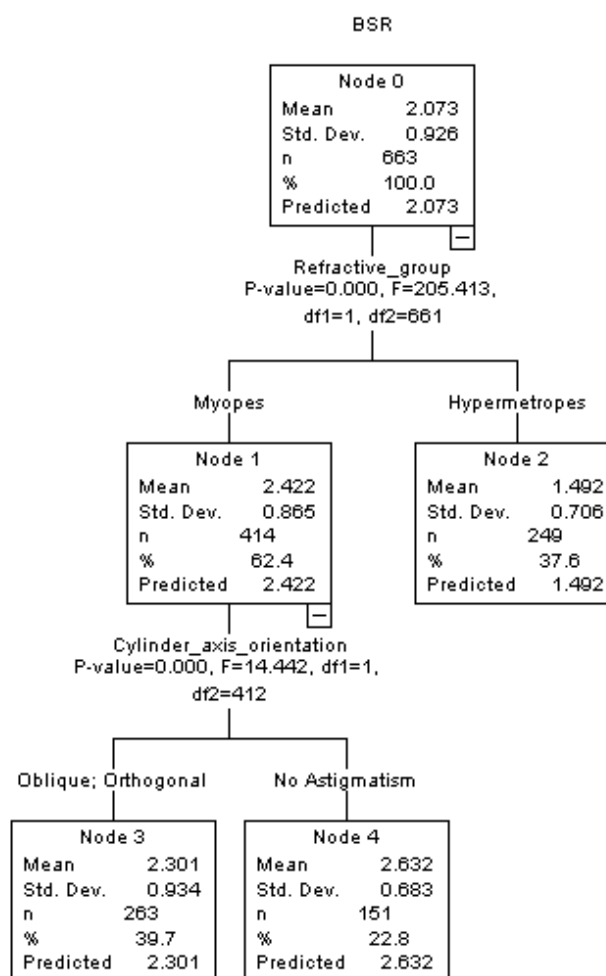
BSR

Node 0
Mean 2.073
Std. Dev. 0.926
n 663
% 100.0
Predicted 2.073

Refractive_group
P-value=0.000, F=205.413,
df1=1, df2=661

Myopes

Node 1
Mean 2.422
Std. Dev. 0.865
n 414
% 62.4
Predicted 2.422

Hypermetropes

Node 2
Mean 1.492
Std. Dev. 0.706
n 249
% 37.6
Predicted 1.492

Cylinder_axis_orientation
P-value=0.000, F=14.442, df1=1,
df2=412

Oblique; Orthogonal

Node 3
Mean 2.301
Std. Dev. 0.934
n 263
% 39.7
Predicted 2.301

No Astigmatism

Node 4
Mean 2.632
Std. Dev. 0.683
n 151
% 22.8
Predicted 2.632